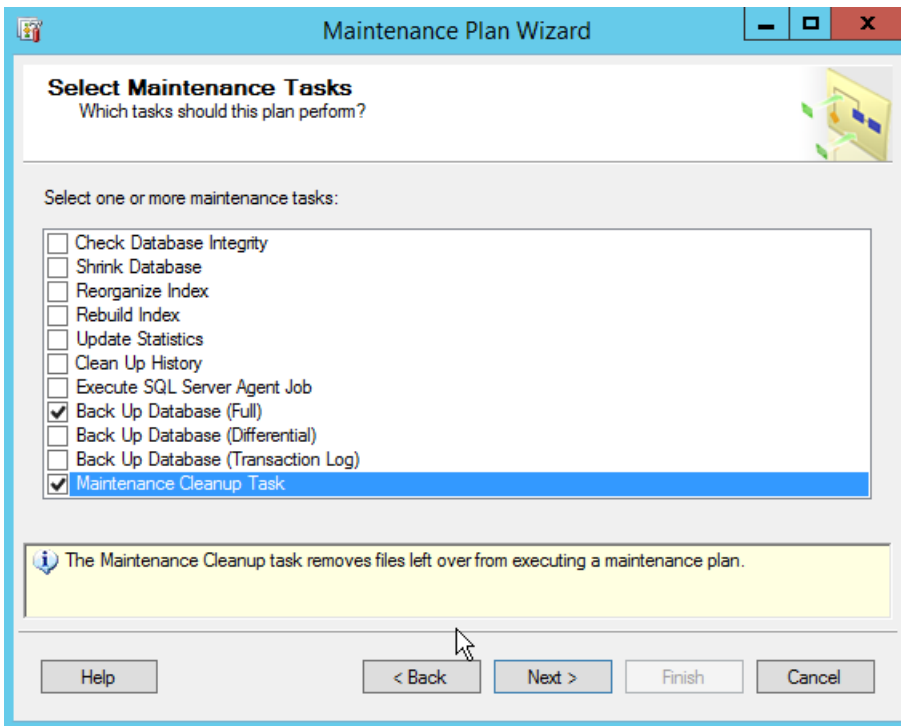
Maintenance Plan Wizard

Select Maintenance Tasks
Which tasks should this plan perform?

Select one or more maintenance tasks:

Check Database Integrity
Shrink Database
Reorganize Index
Rebuild Index
Update Statistics
Clean Up History
Execute SQL Server Agent Job
Back Up Database (Full)
Back Up Database (Differential)
Back Up Database (Transaction Log)
Maintenance Cleanup Task

The Maintenance Cleanup task removes files left over from executing a maintenance plan.

Help
< Back
Next >
Finish
Cancel